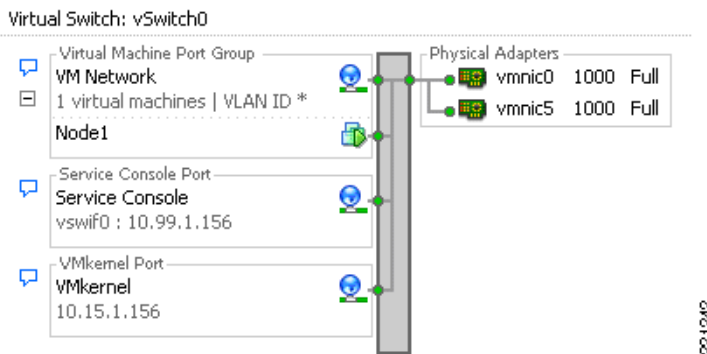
Virtual Switch: vSwitch0

Virtual Machine Port Group
VM Network
1 virtual machines | VLAN ID *
Node1

Service Console Port
Service Console
vswif0 : 10.99.1.156

VMkernel Port
VMkernel
10.15.1.156

Physical Adapters
vmnic0 1000 Full
vmnic5 1000 Full

221249